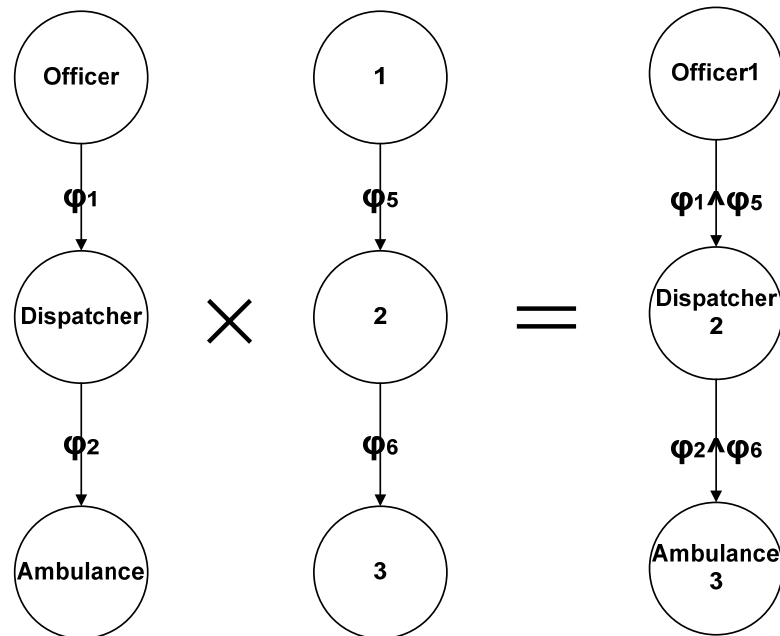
Officer

$\varphi_1$

Dispatcher

$\varphi_2$

Ambulance

$\times$

1

$\varphi_5$

2

$\varphi_6$

3

$=$

Officer1

$\varphi_1 \wedge \varphi_5$

Dispatcher 2

$\varphi_2 \wedge \varphi_6$

Ambulance 3